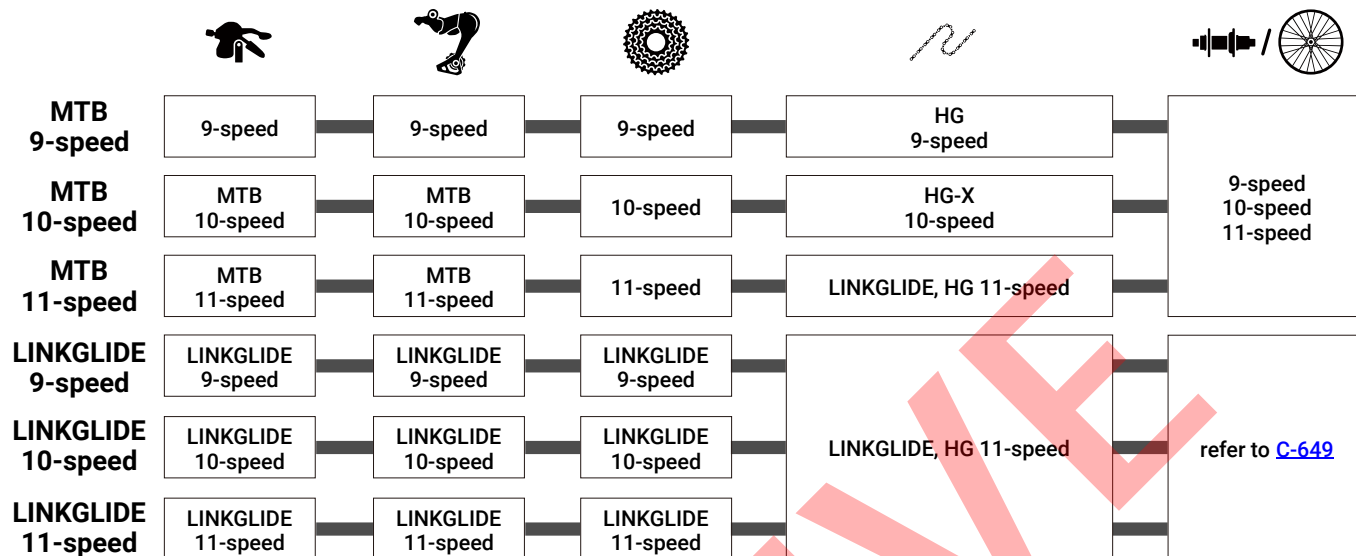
| | | | | | |
|---|---|---|---|---|---|
| MTB 9-speed | 9-speed | 9-speed | 9-speed | HG 9-speed | 9-speed 10-speed 11-speed |
| MTB 10-speed | MTB 10-speed | MTB 10-speed | 10-speed | HG-X 10-speed | |
| MTB 11-speed | MTB 11-speed | MTB 11-speed | 11-speed | LINKGLIDE, HG 11-speed | |
| LINKGLIDE 9-speed | LINKGLIDE 9-speed | LINKGLIDE 9-speed | LINKGLIDE 9-speed | LINKGLIDE, HG 11-speed | refer to C-649 |
| LINKGLIDE 10-speed | LINKGLIDE 10-speed | LINKGLIDE 10-speed | LINKGLIDE 10-speed | | |
| LINKGLIDE 11-speed | LINKGLIDE 11-speed | LINKGLIDE 11-speed | LINKGLIDE 11-speed | | |

/

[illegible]VE